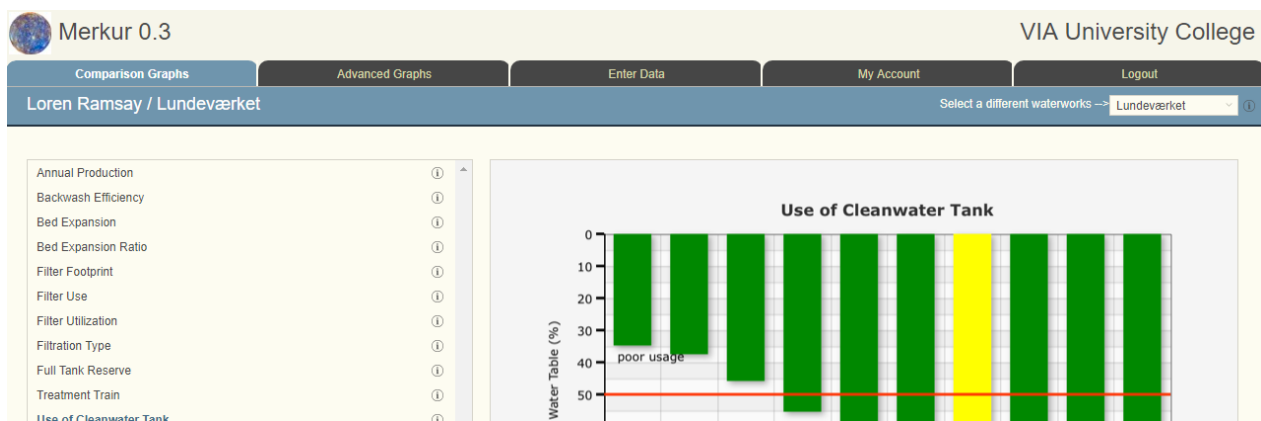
Merkur 0.3

VIA University College

Comparison Graphs | Advanced Graphs | Enter Data | My Account | Logout

Loren Ramsay / Lundeværket

Select a different waterworks --> Lundeværket

Annual Production
Backwash Efficiency
Bed Expansion
Bed Expansion Ratio
Filter Footprint
Filter Use
Filter Utilization
Filtration Type
Full Tank Reserve
Treatment Train
Use of Cleanwater Tank

Use of Cleanwater Tank

Water Table (%)

0
10
20
30
40
50

poor usage